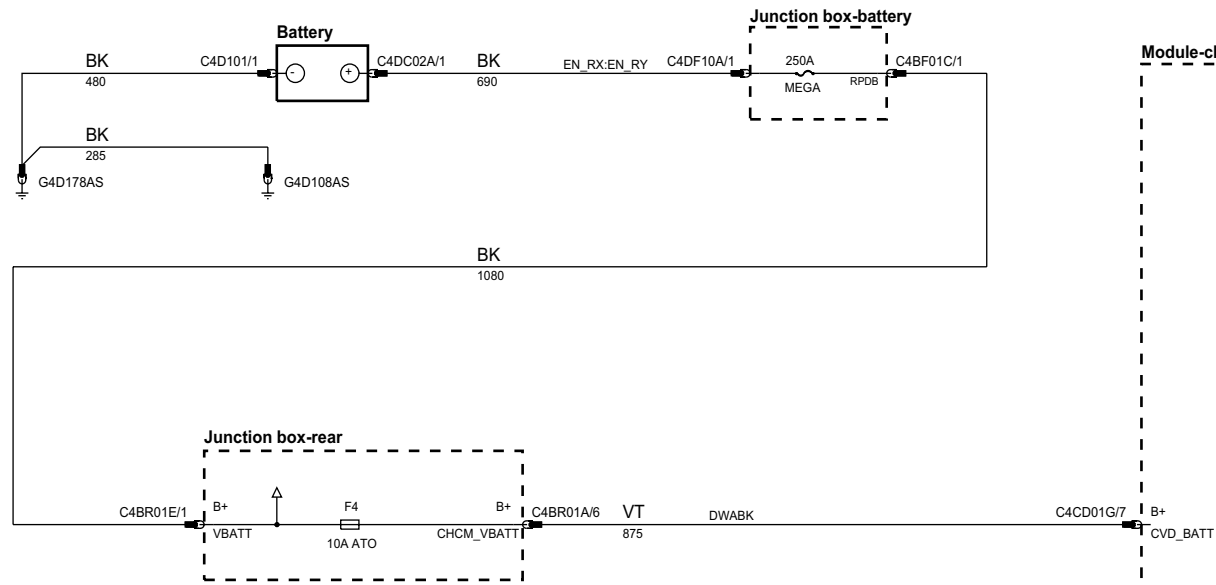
Battery

Junction box-battery

Module-cl

BK
480

C4D101/1

-

+

C4DC02A/1

BK
690

EN_RX:EN_RY

C4DF10A/1

250A
MEGA

RPDB

C4BF01C/1

BK
285

G4D178AS

G4D108AS

BK
1080

Junction box-rear

C4BR01E/1

B+
VBATT

F4
10A ATO

B+
CHCM_VBATT

C4BR01A/6

VT
875

DWABK

C4CD01G/7

B+
CVD_BATT